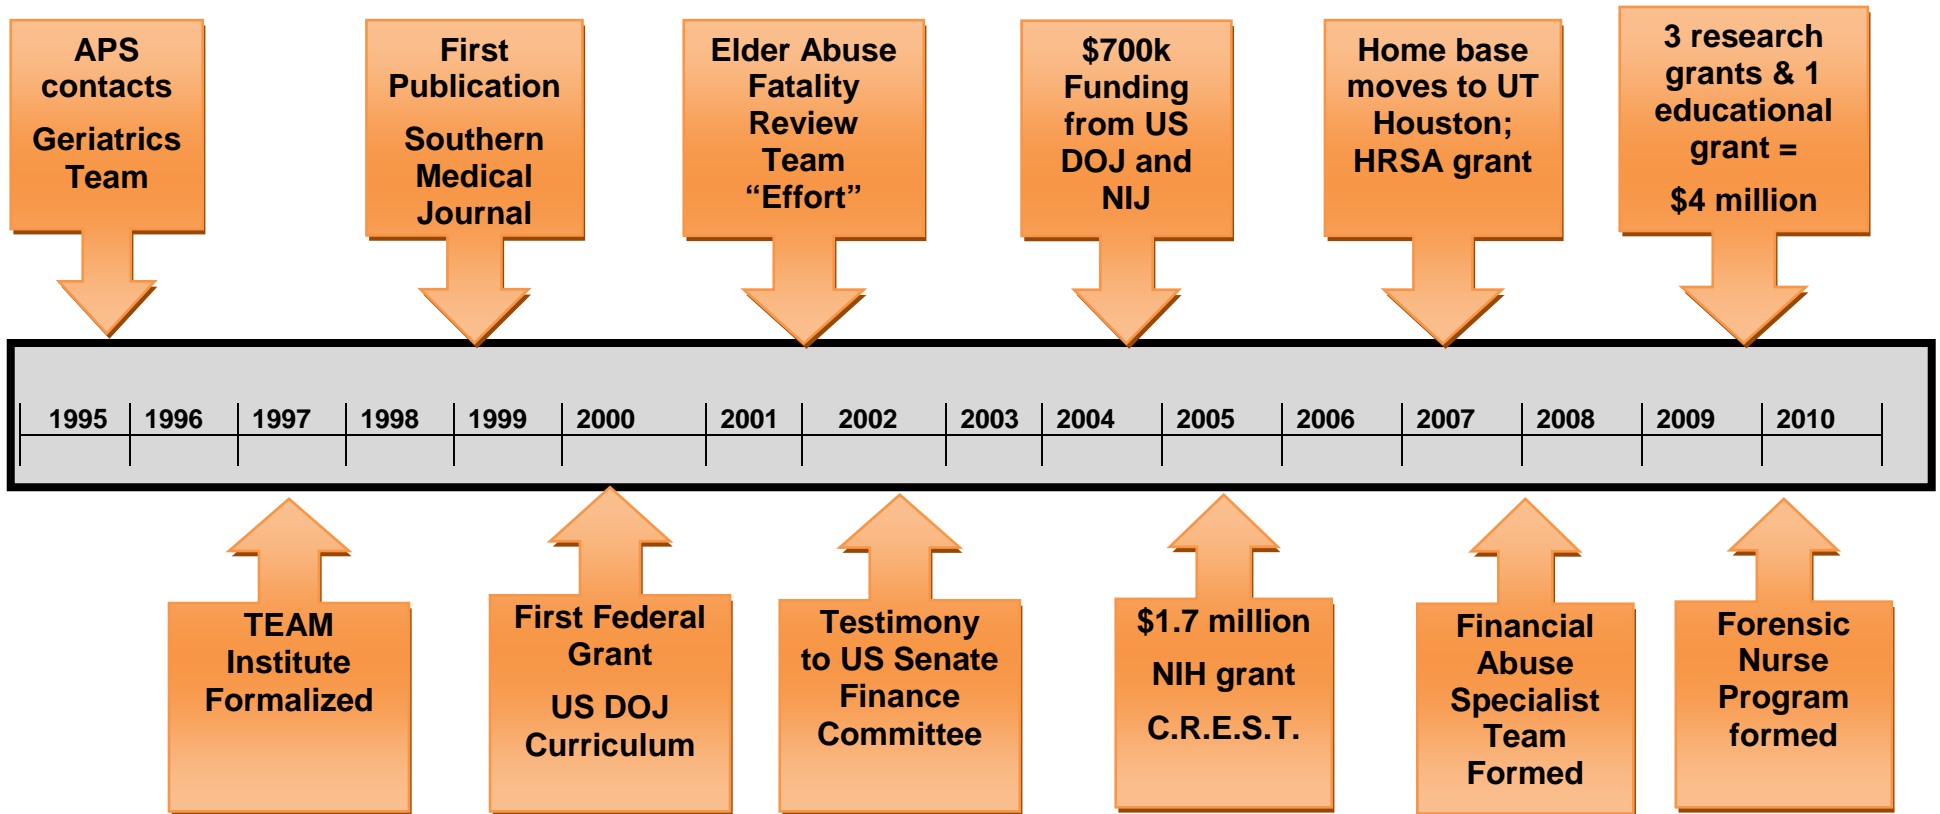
APS contacts

Geriatrics Team

First Publication

Southern Medical Journal

Elder Abuse Fatality Review Team “Effort”

$700k Funding from US DOJ and NIJ

Home base moves to UT Houston; HRSA grant

3 research grants & 1 educational grant =

$4 million

1995 1996 1997 1998 1999 2000 2001 2002 2003 2004 2005 2006 2007 2008 2009 2010

TEAM Institute Formalized

First Federal Grant

US DOJ Curriculum

Testimony to US Senate Finance Committee

$1.7 million

NIH grant

C.R.E.S.T.

Financial Abuse Specialist Team Formed

Forensic Nurse Program formed